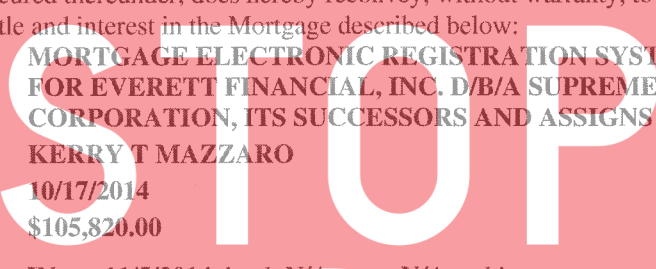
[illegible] thereunder, does hereby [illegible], without warranty, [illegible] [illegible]tle and interest in the Mortgage described below:

MORTGAGE ELECTRONIC REGISTRATION SYST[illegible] FOR EVERETT FINANCIAL, INC. D/B/A SUPREME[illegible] CORPORATION, ITS SUCCESSORS AND ASSIGNS

KERRY T MAZZARO

10/17/2014

$105,820.00

STOP

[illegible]